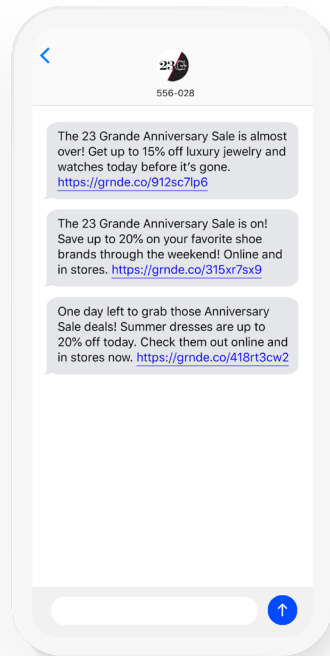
<

23

556-028

The 23 Grande Anniversary Sale is almost over! Get up to 15% off luxury jewelry and watches today before it's gone. https://grnde.co/912sc7lp6

The 23 Grande Anniversary Sale is on! Save up to 20% on your favorite shoe brands through the weekend! Online and in stores. https://grnde.co/315xr7sx9

One day left to grab those Anniversary Sale deals! Summer dresses are up to 20% off today. Check them out online and in stores now. https://grnde.co/418rt3cw2